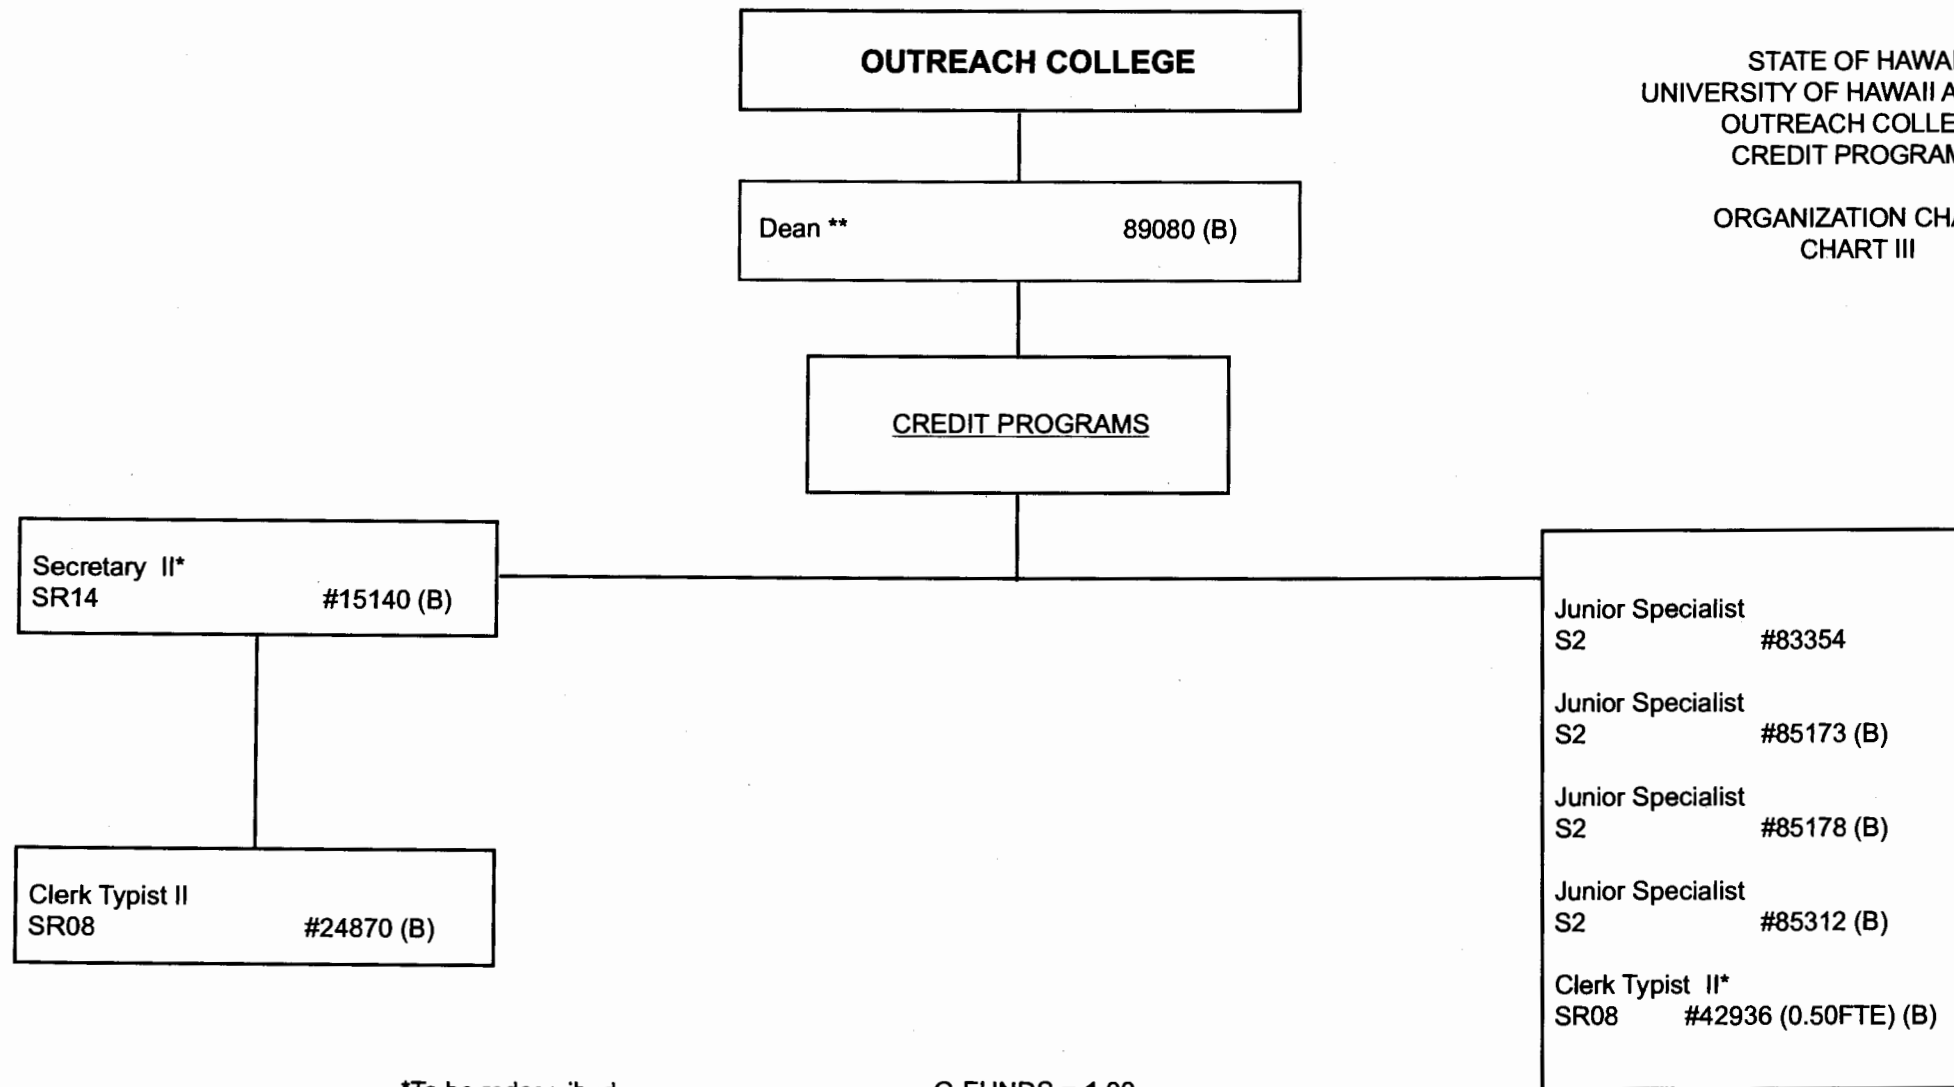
OUTREACH COLLEGE

Dean ** 89080 (B)

CREDIT PROGRAMS

STATE OF HAWA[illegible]
UNIVERSITY OF HAWAII A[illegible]
OUTREACH COLLE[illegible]
CREDIT PROGRA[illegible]

ORGANIZATION CH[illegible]
CHART III

Secretary II*
SR14 #15140 (B)

Clerk Typist II
SR08 #24870 (B)

Junior Specialist
S2 #83354

Junior Specialist
S2 #85173 (B)

Junior Specialist
S2 #85178 (B)

Junior Specialist
S2 #85312 (B)

Clerk Typist II*
SR08 #42936 (0.50FTE) (B)

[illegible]

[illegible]